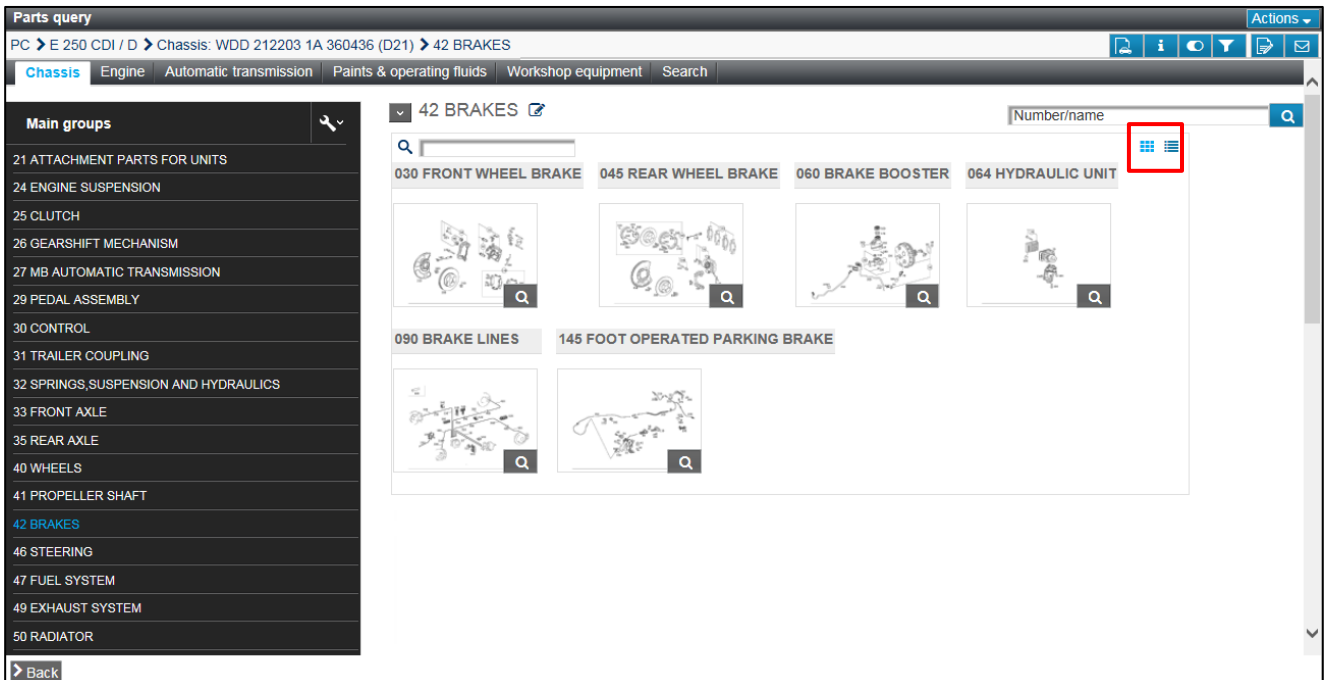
Parts query

Actions

PC > E 250 CDI / D > Chassis: WDD 212203 1A 360436 (D21) > 42 BRAKES

Chassis | Engine | Automatic transmission | Paints & operating fluids | Workshop equipment | Search

Main groups

21 ATTACHMENT PARTS FOR UNITS
24 ENGINE SUSPENSION
25 CLUTCH
26 GEARSHIFT MECHANISM
27 MB AUTOMATIC TRANSMISSION
29 PEDAL ASSEMBLY
30 CONTROL
31 TRAILER COUPLING
32 SPRINGS,SUSPENSION AND HYDRAULICS
33 FRONT AXLE
35 REAR AXLE
40 WHEELS
41 PROPELLER SHAFT
42 BRAKES
46 STEERING
47 FUEL SYSTEM
49 EXHAUST SYSTEM
50 RADIATOR

42 BRAKES

Number/name

030 FRONT WHEEL BRAKE
045 REAR WHEEL BRAKE
060 BRAKE BOOSTER
064 HYDRAULIC UNIT
090 BRAKE LINES
145 FOOT OPERATED PARKING BRAKE

Back